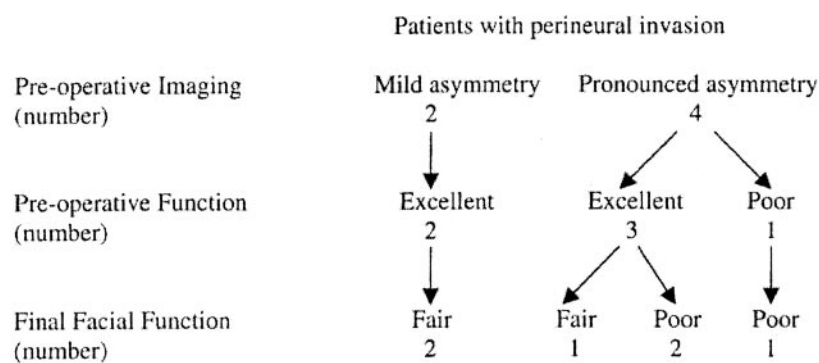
Patients with perineural invasion

Pre-operative Imaging (number)

Mild asymmetry
2

Pronounced asymmetry
4

Pre-operative Function (number)

Excellent
2

Excellent
3

Poor
1

Final Facial Function (number)

Fair
2

Fair
1

Poor
2

Poor
1